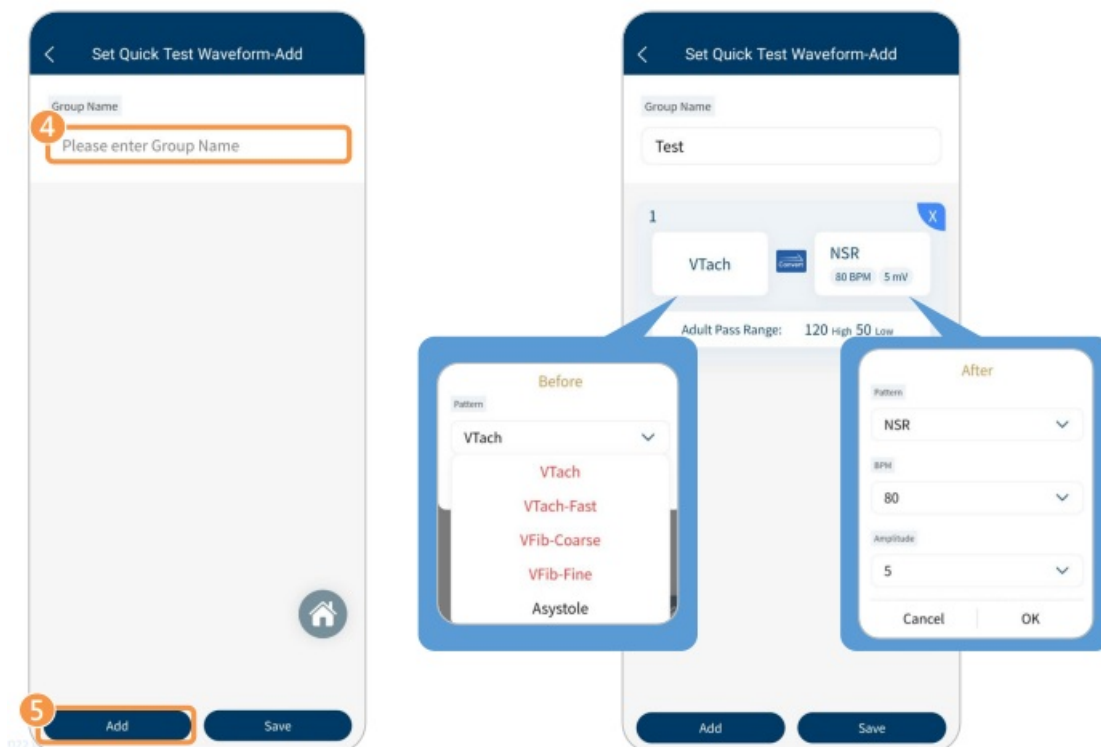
Set Quick Test Waveform-Add

Group Name

4

Please enter Group Name

5

Add

Save

Set Quick Test Waveform-Add

Group Name

Test

1

X

VTach

Convert

NSR

80 BPM 5 mV

Adult Pass Range: 120 High 50 Low

Before

Pattern

VTach

VTach

VTach-Fast

VFib-Coarse

VFib-Fine

Asystole

After

Pattern

NSR

BPM

80

Amplitude

5

Cancel

OK

Add

Save